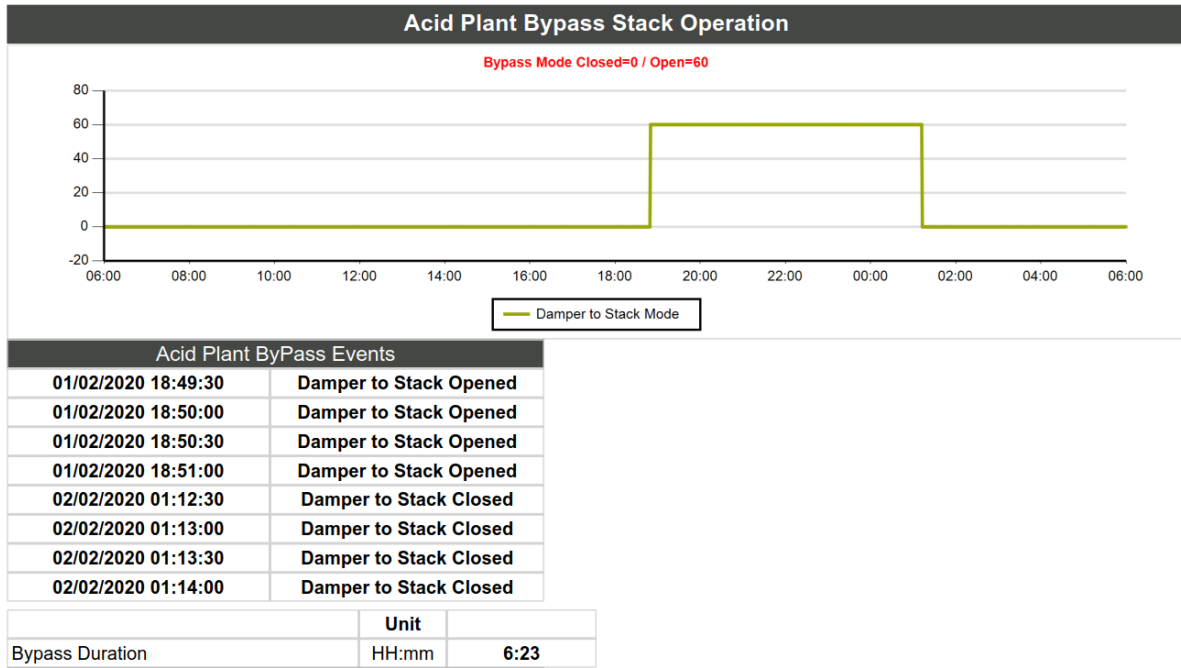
Acid Plant Bypass Stack Operation

Bypass Mode Closed=0 / Open=60

80
60
40
20
0
-20

06:00 08:00 10:00 12:00 14:00 16:00 18:00 20:00 22:00 00:00 02:00 04:00 06:00

Damper to Stack Mode

| Acid Plant ByPass Events | |
|---|---|
| 01/02/2020 18:49:30 | Damper to Stack Opened |
| 01/02/2020 18:50:00 | Damper to Stack Opened |
| 01/02/2020 18:50:30 | Damper to Stack Opened |
| 01/02/2020 18:51:00 | Damper to Stack Opened |
| 02/02/2020 01:12:30 | Damper to Stack Closed |
| 02/02/2020 01:13:00 | Damper to Stack Closed |
| 02/02/2020 01:13:30 | Damper to Stack Closed |
| 02/02/2020 01:14:00 | Damper to Stack Closed |

| | Unit | |
|---|---|---|
| Bypass Duration | HH:mm | 6:23 |